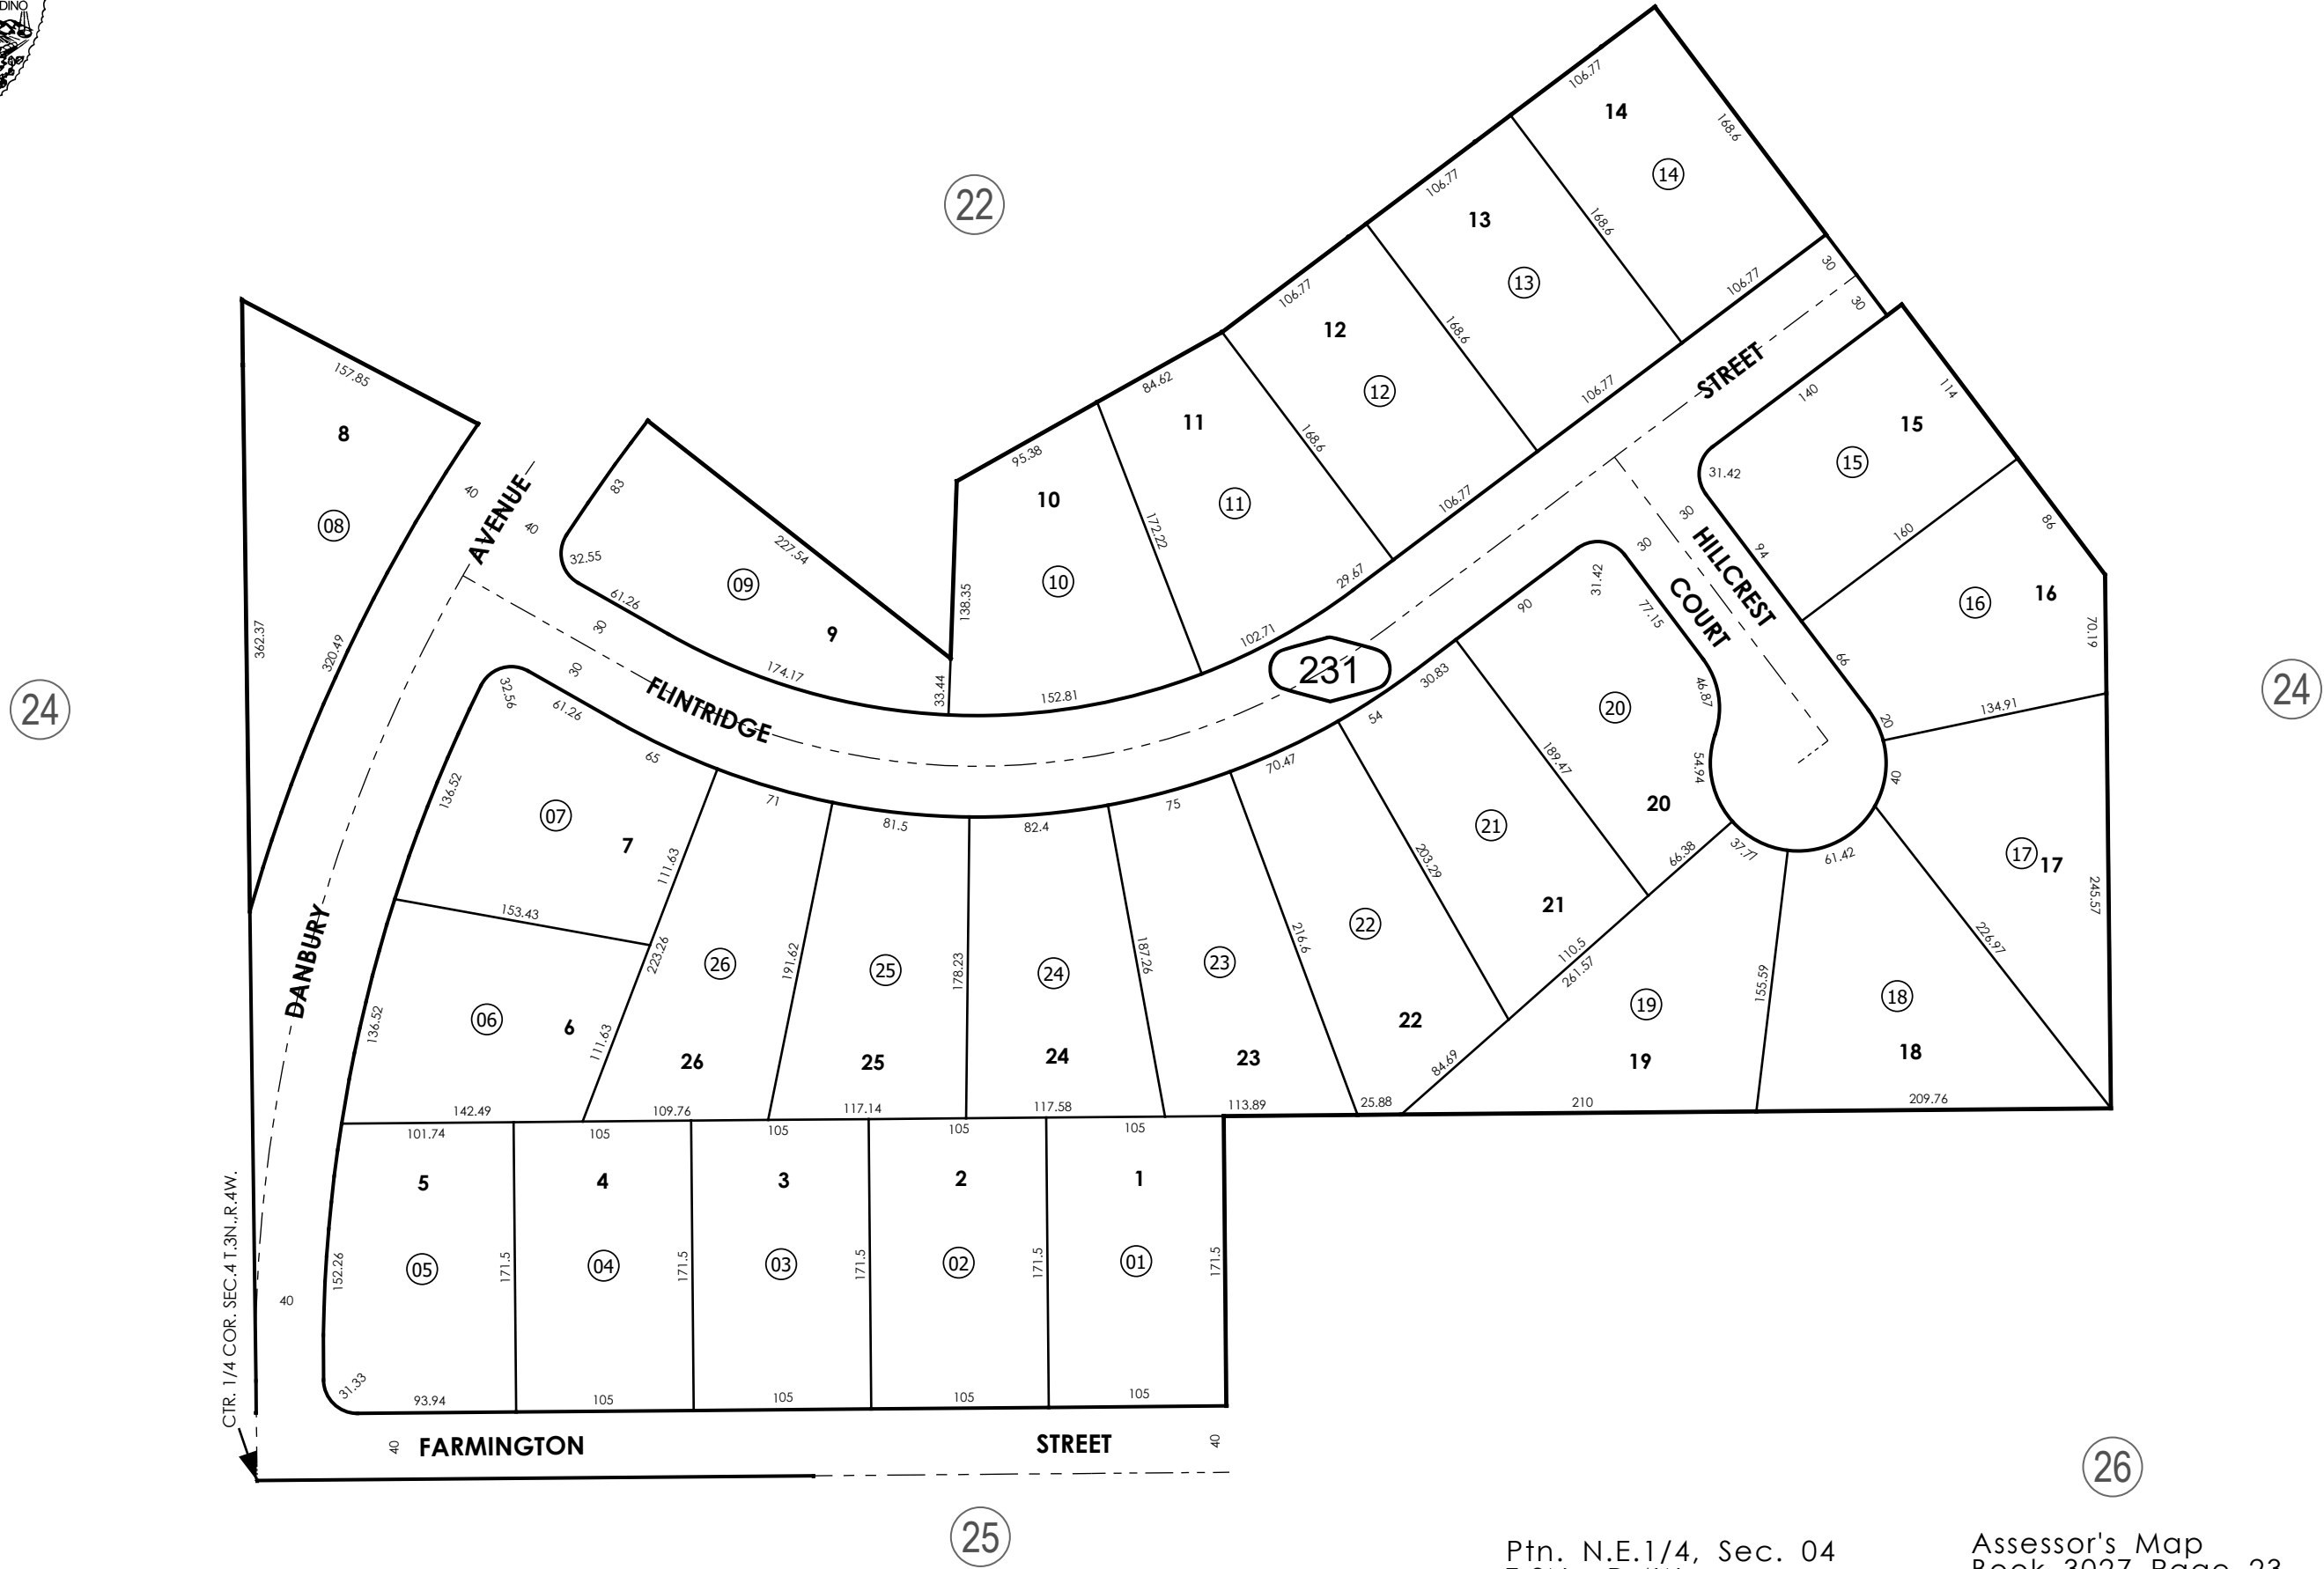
DINO

22

24

24

231

14
14
106.77
168.6
168.6
106.77

13
13
106.77
168.6
106.77

12
12
106.77
168.6
106.77

11
11
84.62
172.22
29.67
102.71

10
10
95.38
138.35
152.81
33.44

8
08
157.85
362.37
320.49
40

9
09
83
227.54
32.55
61.26
174.17
30

AVENUE
40

FLINTRIDGE
30

STREET
30
30

HILLCREST COURT
30
30

15
15
140
114
31.42
94

16
16
86
160
70.19
66
134.91
20

17
17
245.57
40

18
18
226.97
61.42
155.59
209.76

19
19
37.71
261.57
84.69
210

20
20
90
31.42
77.15
46.87
54.94
66.38

21
21
30.83
189.47
110.5
54
203.29

22
22
70.47
216.6
25.88

23
23
75
187.26
113.89

24
24
82.4
178.23
117.58

25
25
81.5
191.62
117.14

26
26
71
223.26
109.76

7
07
32.56
61.26
65
136.52
111.63
153.43

6
06
136.52
111.63
142.49

DANBURY

5
05
101.74
152.26
31.33
93.94
171.5

4
04
105
171.5
105

3
03
105
171.5
105

2
02
105
171.5
105

1
01
105
171.5
105

40
CTR. 1/4 COR. SEC.4 T.3N.,R.4W.
40 FARMINGTON STREET 40

25

26

Ptn. N.E.1/4, Sec. 04
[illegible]

Assessor's Map
Book 3027 Page 23